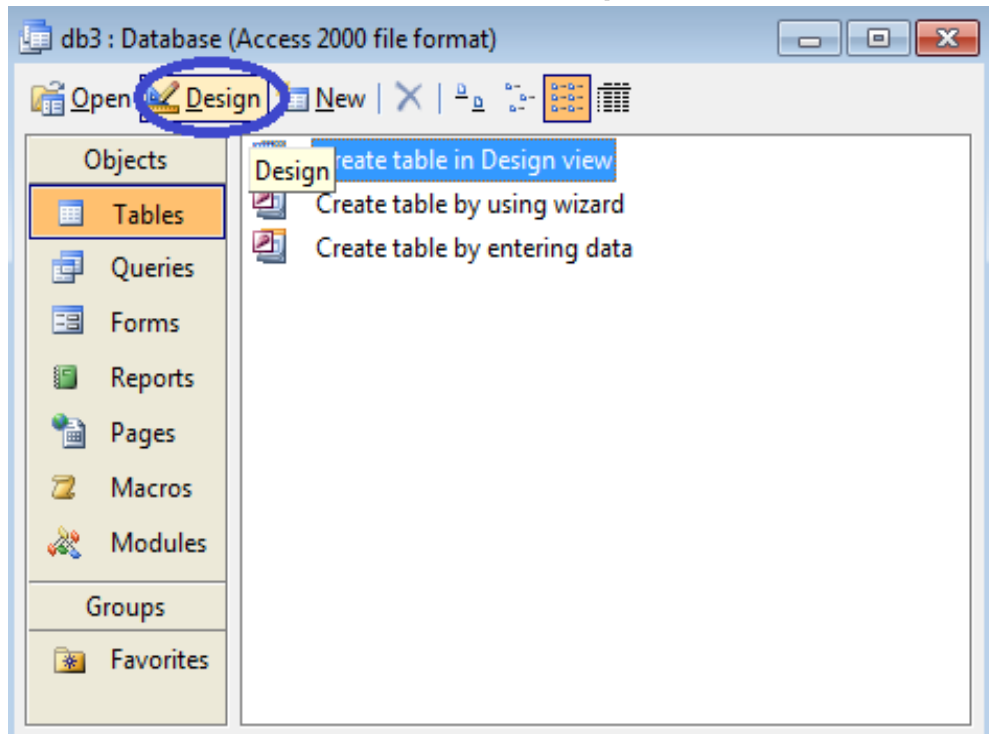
db3 : Database (Access 2000 file format)

Open Design New

Objects
Tables
Queries
Forms
Reports
Pages
Macros
Modules
Groups
Favorites

Design reate table in Design view
Create table by using wizard
Create table by entering data